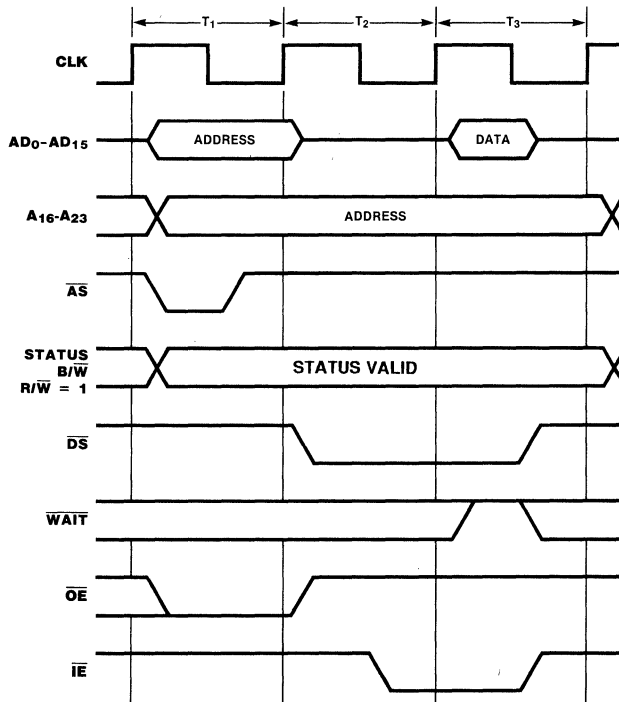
$T_1$

$T_2$

$T_3$

CLK

$AD_0$-$AD_{15}$

ADDRESS

DATA

$A_{16}$-$A_{23}$

ADDRESS

$\overline{AS}$

STATUS

$B/\overline{W}$

$R/\overline{W} = 1$

STATUS VALID

$\overline{DS}$

$\overline{WAIT}$

$\overline{OE}$

$\overline{IE}$